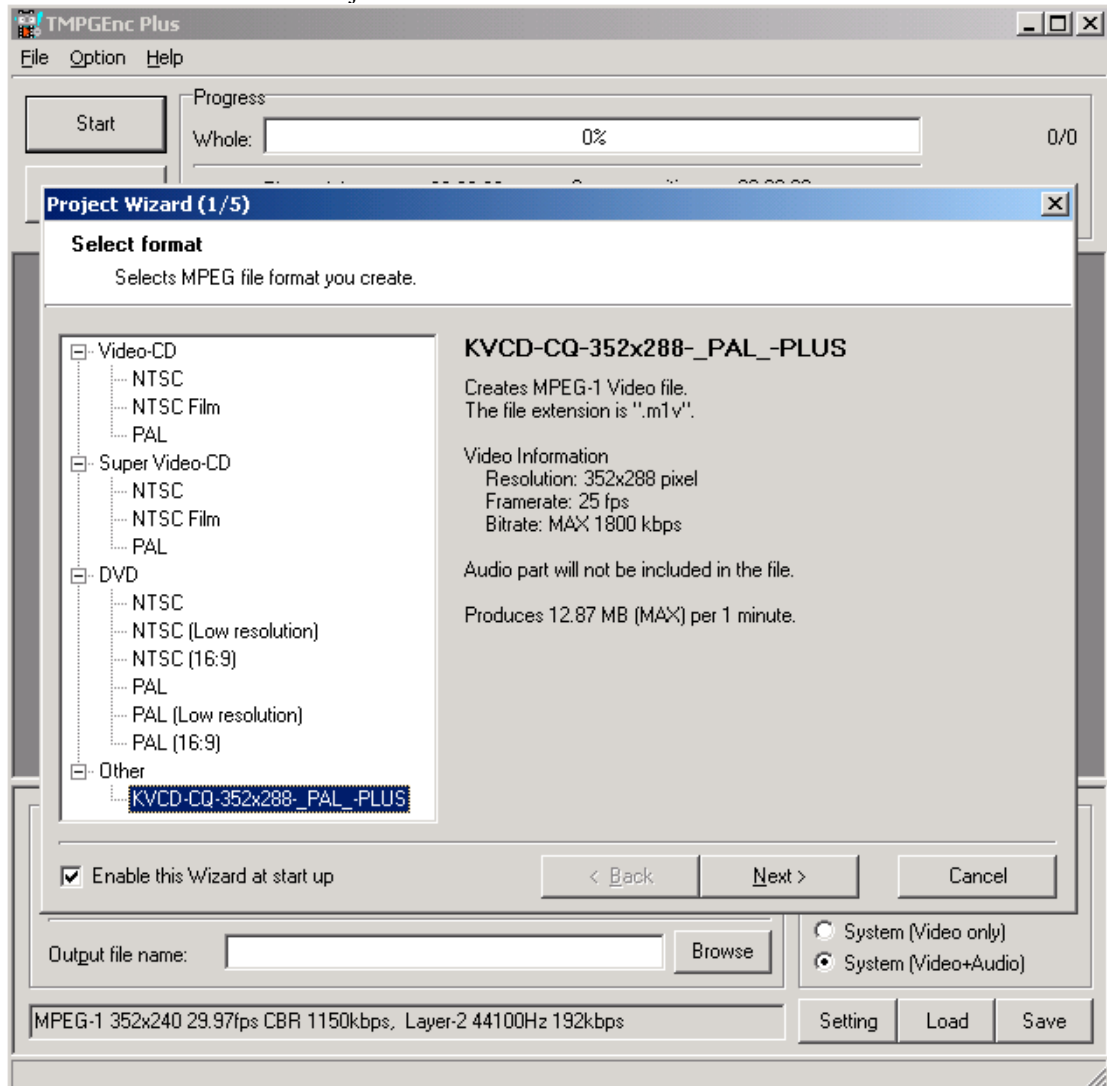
TMPGEnc Plus
File Option Help
Start
Progress
Whole: 0% 0/0
Project Wizard (1/5)
Select format
Selects MPEG file format you create.
Video-CD
NTSC
NTSC Film
PAL
Super Video-CD
NTSC
NTSC Film
PAL
DVD
NTSC
NTSC (Low resolution)
NTSC (16:9)
PAL
PAL (Low resolution)
PAL (16:9)
Other
KVCD-CQ-352x288-_PAL_-PLUS
KVCD-CQ-352x288-_PAL_-PLUS
Creates MPEG-1 Video file.
The file extension is ".m1v".

Video Information
Resolution: 352x288 pixel
Framerate: 25 fps
Bitrate: MAX 1800 kbps

Audio part will not be included in the file.

Produces 12.87 MB (MAX) per 1 minute.
Enable this Wizard at start up
< Back
Next >
Cancel
Output file name:
Browse
System (Video only)
System (Video+Audio)
MPEG-1 352x240 29.97fps CBR 1150kbps, Layer-2 44100Hz 192kbps
Setting
Load
Save